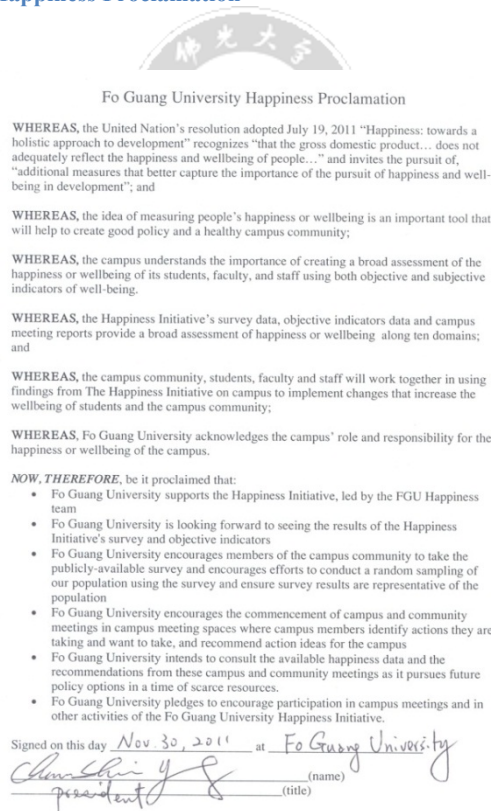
Happiness Proclamation

佛光大學

Fo Guang University Happiness Proclamation

WHEREAS, the United Nation's resolution adopted July 19, 2011 "Happiness: towards a holistic approach to development" recognizes "that the gross domestic product… does not adequately reflect the happiness and wellbeing of people…" and invites the pursuit of, "additional measures that better capture the importance of the pursuit of happiness and well-being in development"; and

WHEREAS, the idea of measuring people's happiness or wellbeing is an important tool that will help to create good policy and a healthy campus community;

WHEREAS, the campus understands the importance of creating a broad assessment of the happiness or wellbeing of its students, faculty, and staff using both objective and subjective indicators of well-being.

WHEREAS, the Happiness Initiative's survey data, objective indicators data and campus meeting reports provide a broad assessment of happiness or wellbeing along ten domains; and

WHEREAS, the campus community, students, faculty and staff will work together in using findings from The Happiness Initiative on campus to implement changes that increase the wellbeing of students and the campus community;

WHEREAS, Fo Guang University acknowledges the campus' role and responsibility for the happiness or wellbeing of the campus.

NOW, THEREFORE, be it proclaimed that:
• Fo Guang University supports the Happiness Initiative, led by the FGU Happiness team
• Fo Guang University is looking forward to seeing the results of the Happiness Initiative's survey and objective indicators
• Fo Guang University encourages members of the campus community to take the publicly-available survey and encourages efforts to conduct a random sampling of our population using the survey and ensure survey results are representative of the population
• Fo Guang University encourages the commencement of campus and community meetings in campus meeting spaces where campus members identify actions they are taking and want to take, and recommend action ideas for the campus
• Fo Guang University intends to consult the available happiness data and the recommendations from these campus and community meetings as it pursues future policy options in a time of scarce resources.
• Fo Guang University pledges to encourage participation in campus meetings and in other activities of the Fo Guang University Happiness Initiative.

Signed on this day Nov. 30, 2011 at Fo Guang University
Chun-Shin Yang (name)
president (title)